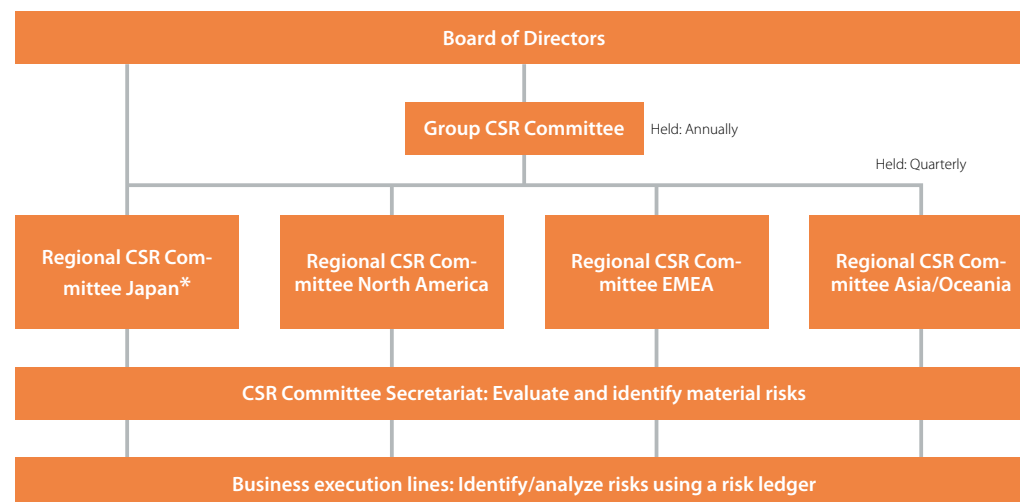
Board of Directors

Group CSR Committee

Held: Annually

Held: Quarterly

Regional CSR Committee Japan*

Regional CSR Committee North America

Regional CSR Committee EMEA

Regional CSR Committee Asia/Oceania

CSR Committee Secretariat: Evaluate and identify material risks

Business execution lines: Identify/analyze risks using a risk ledger